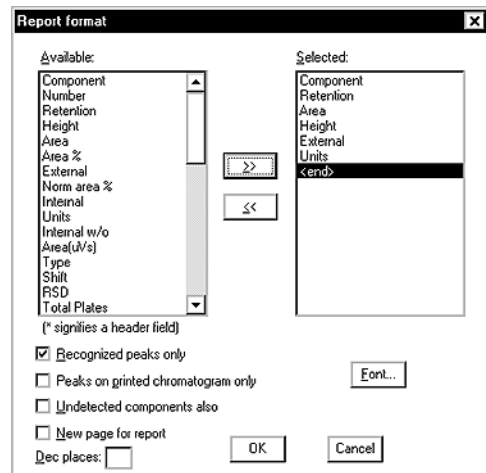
Report format

Available:

Component
Number
Retention
Height
Area
Area %
External
Norm area %
Internal
Units
Internal w/o
Area(uVs)
Type
Shift
RSD
Total Plates

(* signifies a header field)

Selected:

Component
Retention
Area
Height
External
Units
<end>

>>

<<

☑ Recognized peaks only

☐ Peaks on printed chromatogram only

☐ Undetected components also

☐ New page for report

Dec places:

Font...

OK

Cancel